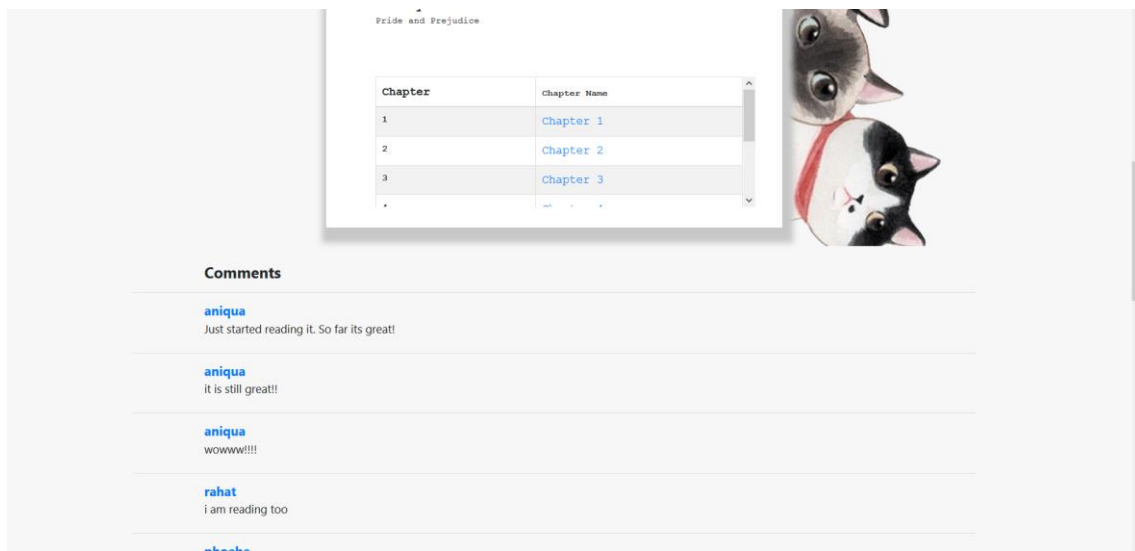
Pride and Prejudice

| Chapter | Chapter Name |
|---|---|
| 1 | Chapter 1 |
| 2 | Chapter 2 |
| 3 | Chapter 3 |
| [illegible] | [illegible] |

Comments

aniqua
Just started reading it. So far its great!

aniqua
it is still great!!

aniqua
wowww!!!!

rahat
i am reading too

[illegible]